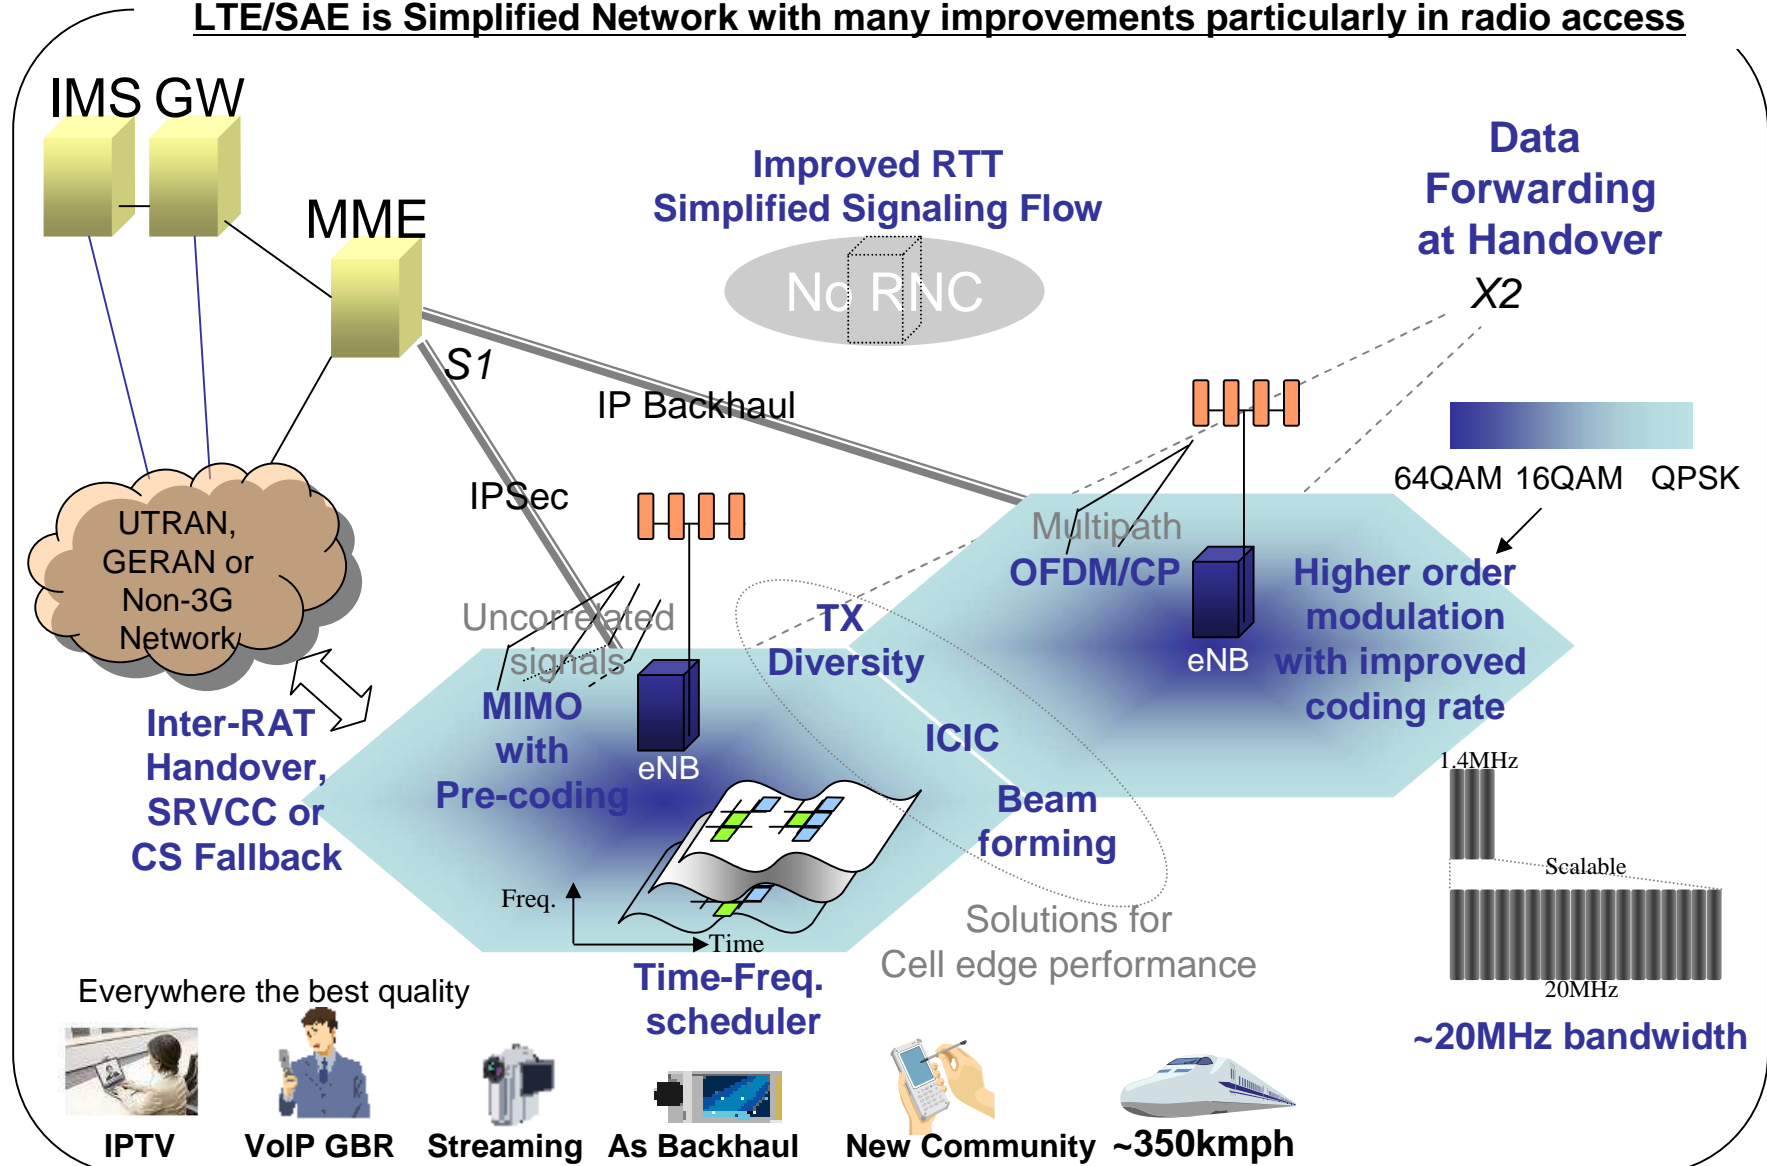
LTE/SAE is Simplified Network with many improvements particularly in radio access

IMS GW

MME

Improved RTT
Simplified Signaling Flow

No RNC

Data Forwarding at Handover

X2

S1

IP Backhaul

IPSec

64QAM 16QAM QPSK

UTRAN, GERAN or Non-3G Network

Multipath
OFDM/CP

Higher order modulation with improved coding rate

eNB

Uncorrelated signals

TX Diversity

MIMO with Pre-coding

eNB

ICIC

Inter-RAT Handover, SRVCC or CS Fallback

Beam forming

1.4MHz

Scalable

20MHz

Freq.

Time

Solutions for Cell edge performance

Time-Freq. scheduler

Everywhere the best quality

~20MHz bandwidth

IPTV

VoIP GBR

Streaming

As Backhaul

New Community

~350kmph